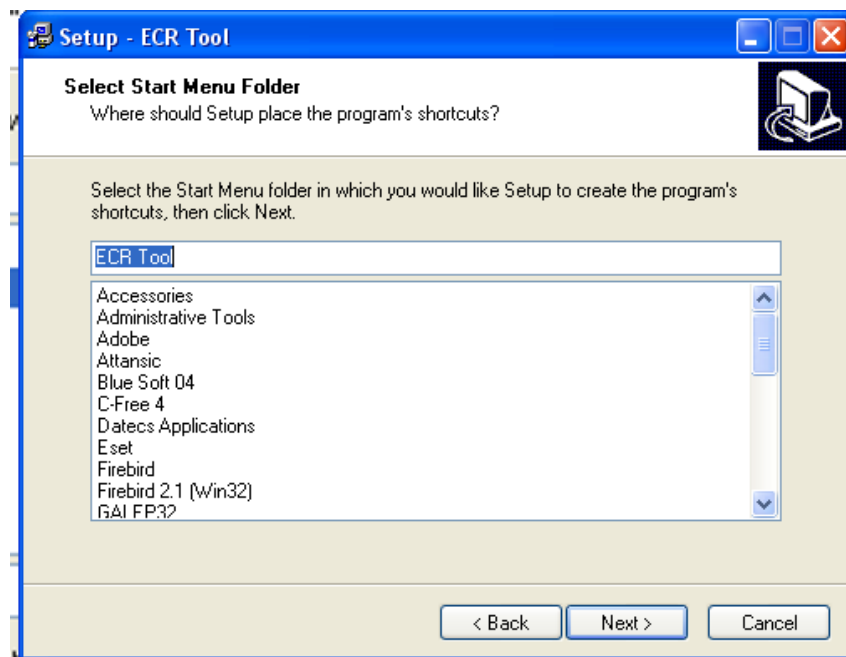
Setup - ECR Tool

Select Start Menu Folder
Where should Setup place the program's shortcuts?

Select the Start Menu folder in which you would like Setup to create the program's shortcuts, then click Next.

ECR Tool

Accessories
Administrative Tools
Adobe
Attansic
Blue Soft 04
C-Free 4
Datecs Applications
Eset
Firebird
Firebird 2.1 (Win32)
GALEP32

< Back
Next >
Cancel